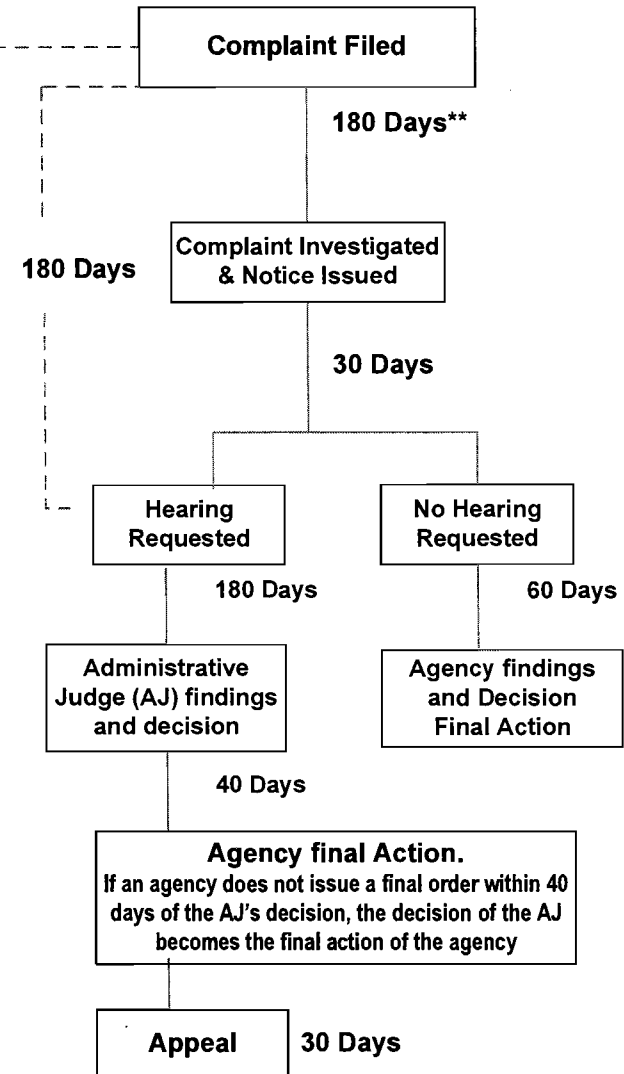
Complaint Filed

180 Days**

180 Days

Complaint Investigated & Notice Issued

30 Days

Hearing Requested

No Hearing Requested

180 Days

60 Days

Administrative Judge (AJ) findings and decision

Agency findings and Decision Final Action

40 Days

Agency final Action.
If an agency does not issue a final order within 40 days of the AJ's decision, the decision of the AJ becomes the final action of the agency

Appeal

30 Days